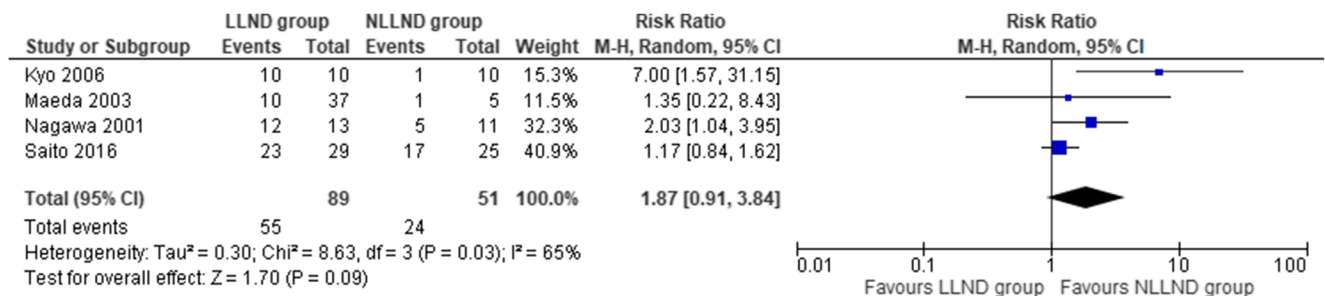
| Study or Subgroup | LLND group Events | LLND group Total | NLLND group Events | NLLND group Total | Weight | Risk Ratio M-H, Random, 95% CI |
|---|---|---|---|---|---|---|
| Kyo 2006 | 10 | 10 | 1 | 10 | 15.3% | 7.00 [1.57, 31.15] |
| Maeda 2003 | 10 | 37 | 1 | 5 | 11.5% | 1.35 [0.22, 8.43] |
| Nagawa 2001 | 12 | 13 | 5 | 11 | 32.3% | 2.03 [1.04, 3.95] |
| Saito 2016 | 23 | 29 | 17 | 25 | 40.9% | 1.17 [0.84, 1.62] |
| Total (95% CI) | | 89 | | 51 | 100.0% | 1.87 [0.91, 3.84] |
| Total events | 55 | | 24 | | | |

Heterogeneity: Tau² = 0.30; Chi² = 8.63, df = 3 (P = 0.03); I² = 65%
Test for overall effect: Z = 1.70 (P = 0.09)

Risk Ratio
M-H, Random, 95% CI

0.01 0.1 1 10 100
Favours LLND group Favours NLLND group